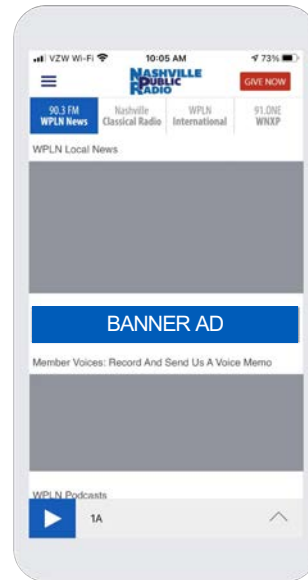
VZW Wi-Fi 10:05 AM 73%

NASHVILLE PUBLIC RADIO

GIVE NOW

90.3 FM WPLN News

Nashville Classical Radio

WPLN International

91.ONE WNXP

WPLN Local News

BANNER AD

Member Voices: Record And Send Us A Voice Memo

WPLN Podcasts

1A